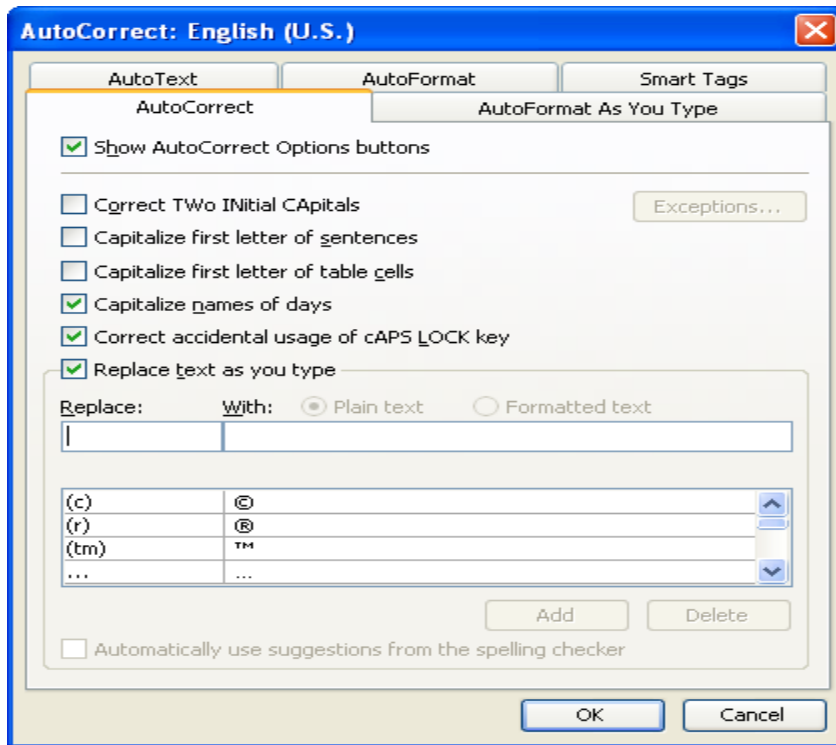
AutoCorrect: English (U.S.)

AutoText
AutoFormat
Smart Tags
AutoCorrect
AutoFormat As You Type

Show AutoCorrect Options buttons

Correct TWo INitial CApitals
Exceptions...
Capitalize first letter of sentences
Capitalize first letter of table cells
Capitalize names of days
Correct accidental usage of cAPS LOCK key
Replace text as you type

Replace:
With:
Plain text
Formatted text

| | |
|---|---|
| (c) | © |
| (r) | ® |
| (tm) | ™ |
| ... | … |

Add
Delete

Automatically use suggestions from the spelling checker

OK
Cancel